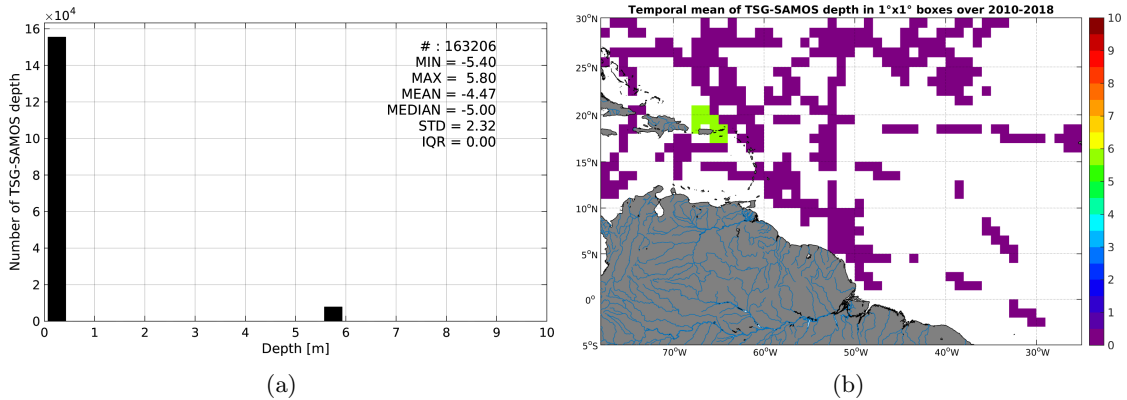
$\times10^4$
16
14
12
10
8
6
4
2
0
Number of TSG-SAMOS depth
0 1 2 3 4 5 6 7 8 9 10
Depth [m]

# : 163206
MIN = -5.40
MAX = 5.80
MEAN = -4.47
MEDIAN = -5.00
STD = 2.32
IQR = 0.00

(a)

Temporal mean of TSG-SAMOS depth in 1°x1° boxes over 2010-2018

30°N
25°N
20°N
15°N
10°N
5°N
0°
5°S
70°W 60°W 50°W 40°W 30°W

10
9
8
7
6
5
4
3
2
1
0

(b)